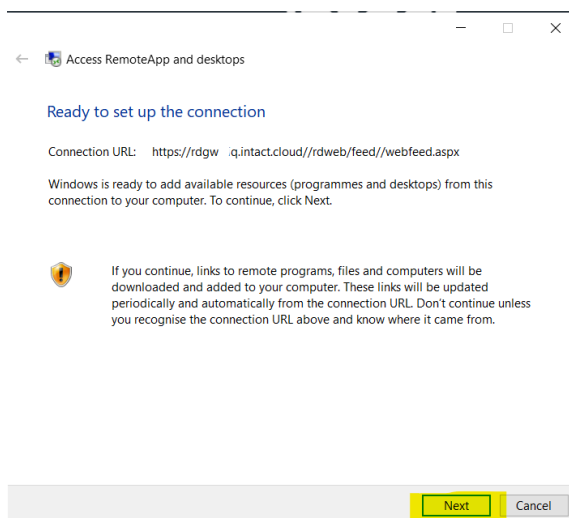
Access RemoteApp and desktops

Ready to set up the connection

Connection URL: https://rdgw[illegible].q.intact.cloud//rdweb/feed//webfeed.aspx

Windows is ready to add available resources (programmes and desktops) from this connection to your computer. To continue, click Next.

If you continue, links to remote programs, files and computers will be downloaded and added to your computer. These links will be updated periodically and automatically from the connection URL. Don't continue unless you recognise the connection URL above and know where it came from.

Next

Cancel